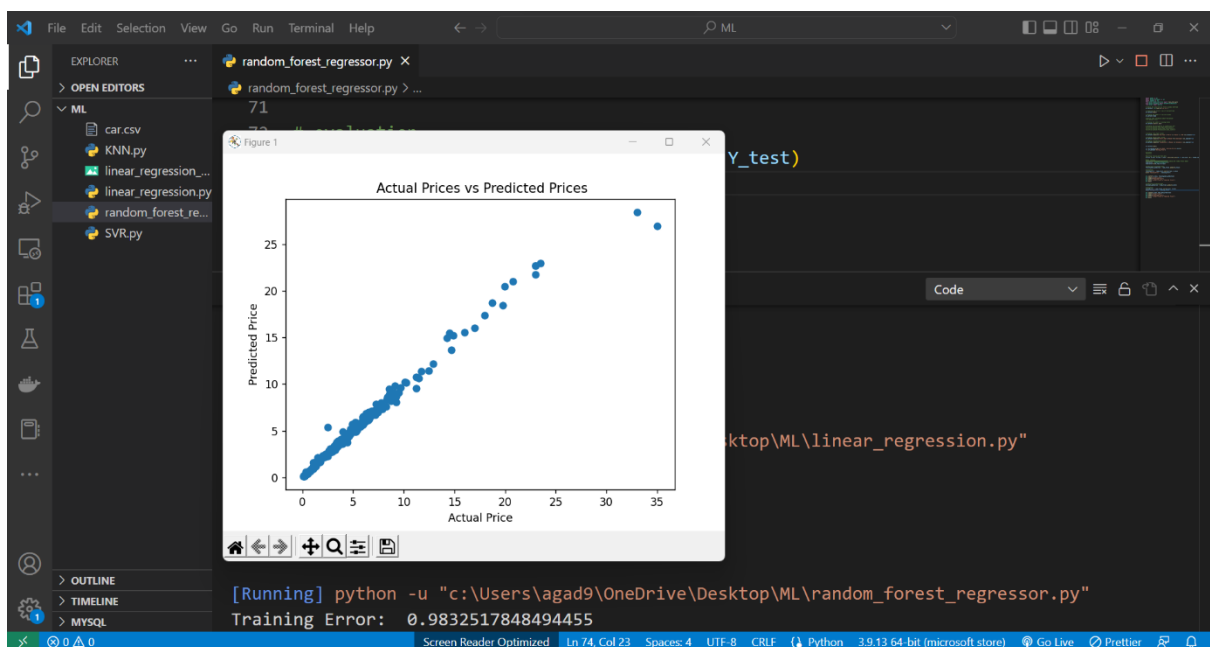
File Edit Selection View Go Run Terminal Help

ML

EXPLORER ...

> OPEN EDITORS

∨ ML

car.csv

KNN.py

linear_regression_...

linear_regression.py

random_forest_re...

SVR.py

> OUTLINE

> TIMELINE

> MYSQL

random_forest_regressor.py ×

random_forest_regressor.py > ...

71

72 # evaluation

Y_test)

Code

ktop\ML\linear_regression.py"

[Running] python -u "c:\Users\agad9\OneDrive\Desktop\ML\random_forest_regressor.py"

Training Error: 0.9832517848494455

Figure 1

Actual Prices vs Predicted Prices

Predicted Price

Actual Price

0 5 10 15 20 25 30 35

0 5 10 15 20 25

⊗ 0 ⚠ 0

Screen Reader Optimized Ln 74, Col 23 Spaces: 4 UTF-8 CRLF Python 3.9.13 64-bit (microsoft store) Go Live Prettier